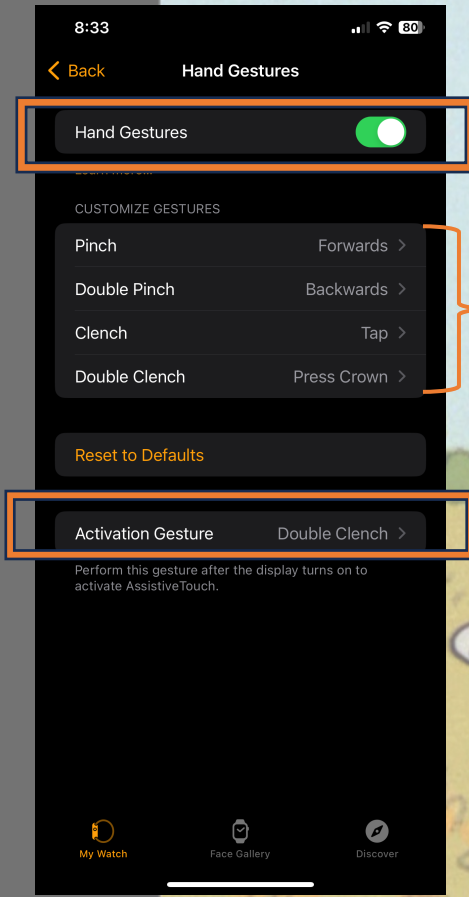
8:33

80

Back

Hand Gestures

Hand Gestures

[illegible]

CUSTOMIZE GESTURES

Pinch Forwards

Double Pinch Backwards

Clench Tap

Double Clench Press Crown

Reset to Defaults

Activation Gesture Double Clench

Perform this gesture after the display turns on to activate AssistiveTouch.

My Watch

Face Gallery

Discover